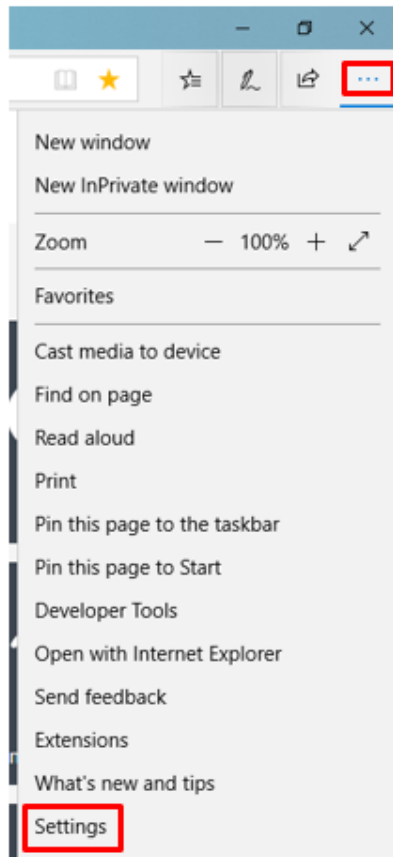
···

New window
New InPrivate window

Zoom — 100% +

Favorites

Cast media to device
Find on page
Read aloud
Print
Pin this page to the taskbar
Pin this page to Start
Developer Tools
Open with Internet Explorer
Send feedback
Extensions
What's new and tips
Settings